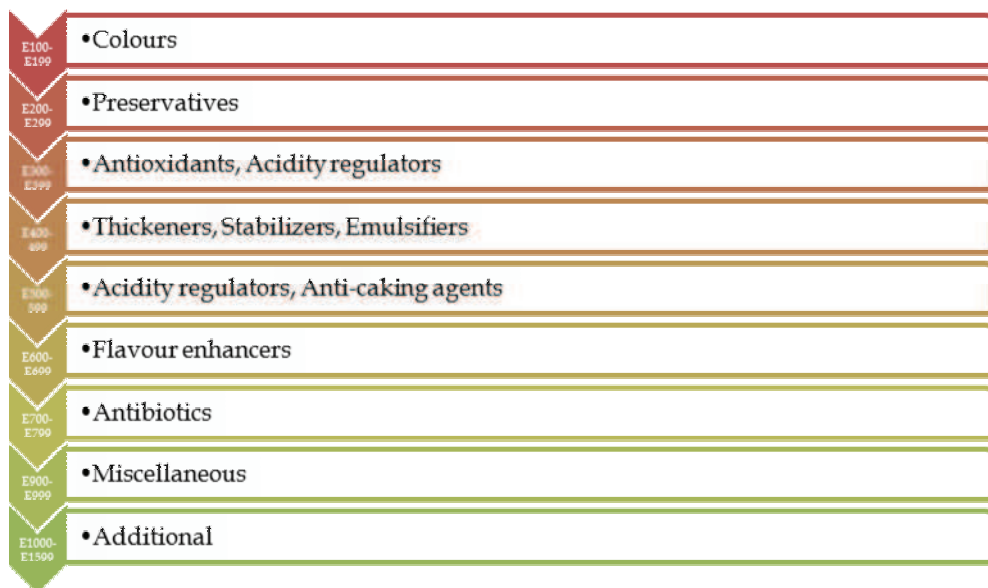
E100-E199
•Colours

E200-E299
•Preservatives

E300-E399
•Antioxidants, Acidity regulators

E400-499
•Thickeners, Stabilizers, Emulsifiers

E500-599
•Acidity regulators, Anti-caking agents

E600-E699
•Flavour enhancers

E700-E799
•Antibiotics

E900-E999
•Miscellaneous

E1000-E1599
•Additional